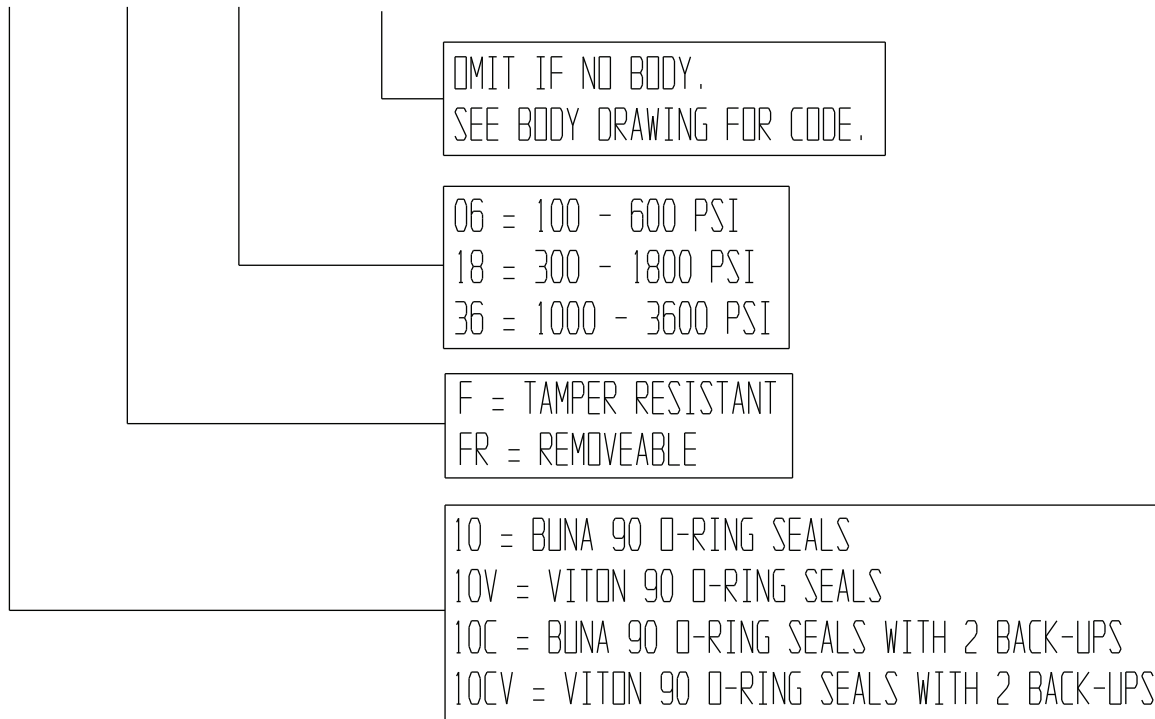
OMIT IF NO BODY.
SEE BODY DRAWING FOR CODE.

06 = 100 - 600 PSI
18 = 300 - 1800 PSI
36 = 1000 - 3600 PSI

F = TAMPER RESISTANT
FR = REMOVEABLE

10 = BUNA 90 O-RING SEALS
10V = VITON 90 O-RING SEALS
10C = BUNA 90 O-RING SEALS WITH 2 BACK-UPS
10CV = VITON 90 O-RING SEALS WITH 2 BACK-UPS